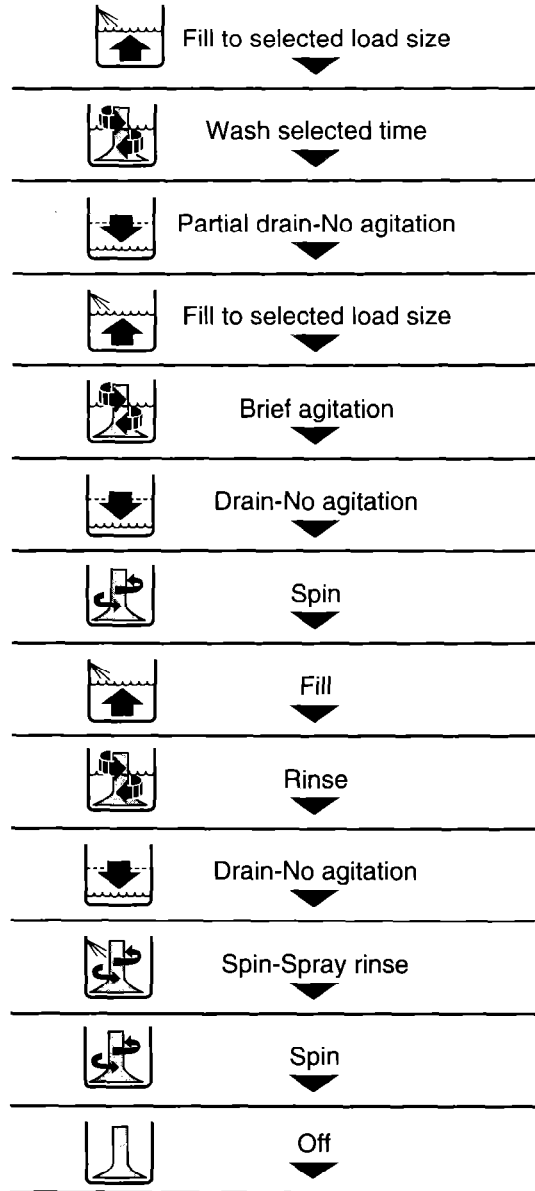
Fill to selected load size

Wash selected time

Partial drain-No agitation

Fill to selected load size

Brief agitation

Drain-No agitation

Spin

Fill

Rinse

Drain-No agitation

Spin-Spray rinse

Spin

Off